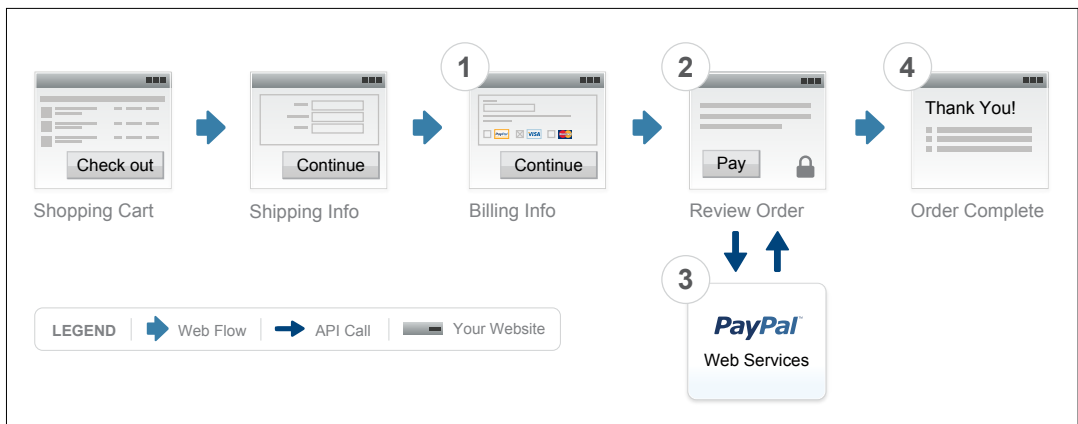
Check out

Shopping Cart

Continue

Shipping Info

1

PayPal VISA

Continue

Billing Info

2

Pay

Review Order

4

Thank You!

Order Complete

3

PayPal

Web Services

LEGEND Web Flow API Call Your Website